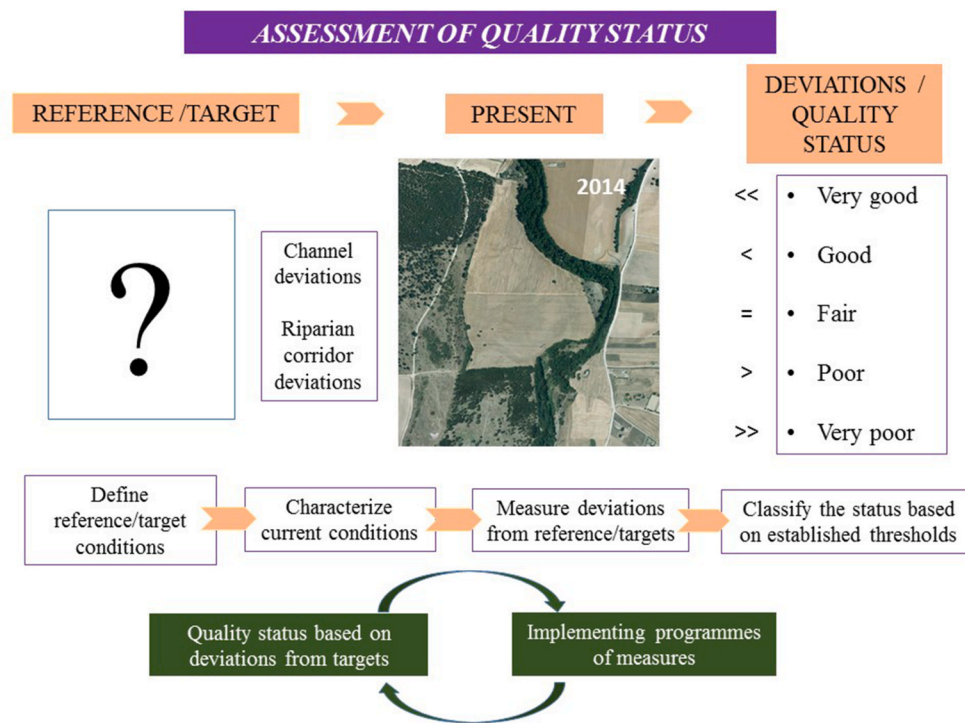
ASSESSMENT OF QUALITY STATUS

REFERENCE /TARGET

PRESENT

DEVIATIONS / QUALITY STATUS

?

Channel deviations

Riparian corridor deviations

2014

<< • Very good

< • Good

= • Fair

> • Poor

>> • Very poor

Define reference/target conditions

Characterize current conditions

Measure deviations from reference/targets

Classify the status based on established thresholds

Quality status based on deviations from targets

Implementing programmes of measures